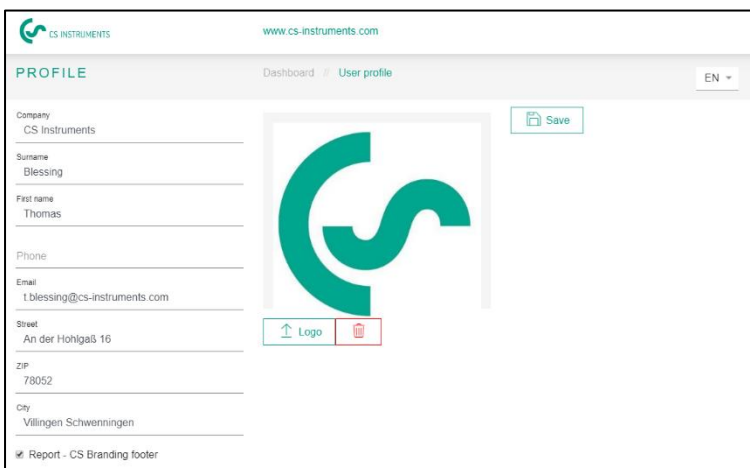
CS INSTRUMENTS

www.cs-instruments.com

PROFILE

Dashboard // User profile

EN

Company
CS Instruments

Surname
Blessing

First name
Thomas

Phone

Email
t.blessing@cs-instruments.com

Street
An der Hohlgaß 16

ZIP
78052

City
Villingen Schwenningen

Report - CS Branding footer

Save

Logo